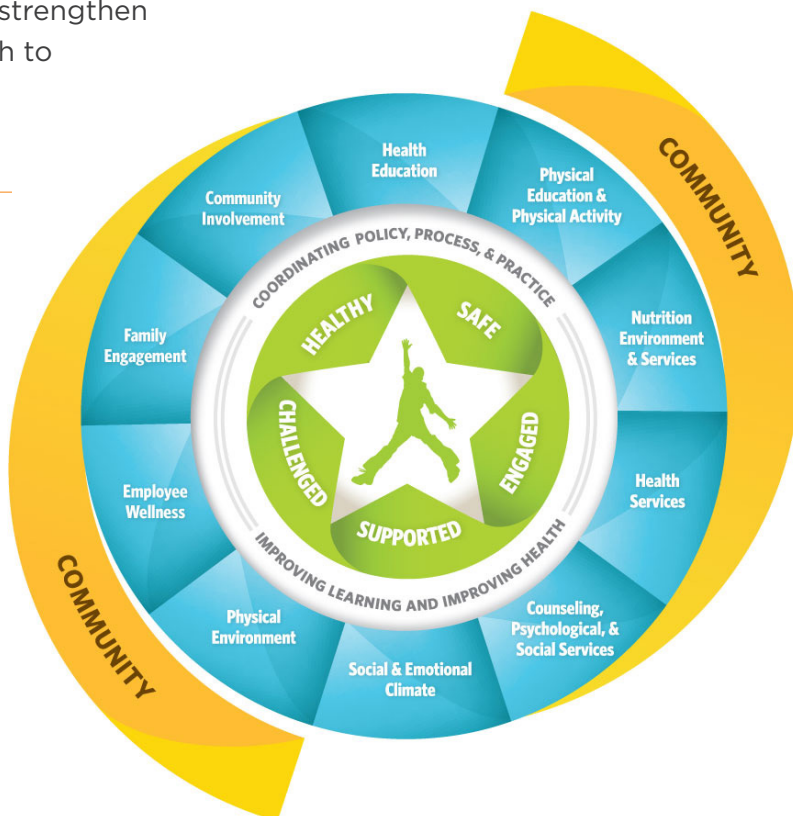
strengthen
h to

COMMUNITY

Health Education

Physical Education & Physical Activity

Nutrition Environment & Services

Health Services

Counseling, Psychological, & Social Services

Social & Emotional Climate

Physical Environment

Employee Wellness

Family Engagement

Community Involvement

COORDINATING POLICY, PROCESS, & PRACTICE

HEALTHY

SAFE

ENGAGED

SUPPORTED

CHALLENGED

IMPROVING LEARNING AND IMPROVING HEALTH

COMMUNITY